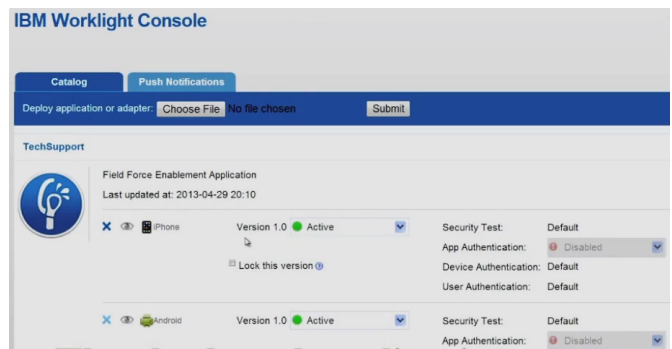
IBM Worklight Console

Catalog
Push Notifications

Deploy application or adapter: Choose File No file chosen Submit

TechSupport

Field Force Enablement Application
Last updated at: 2013-04-29 20:10

iPhone Version 1.0 Active
Lock this version

Security Test: Default
App Authentication: Disabled
Device Authentication: Default
User Authentication: Default

Android Version 1.0 Active

Security Test: Default
App Authentication: Disabled